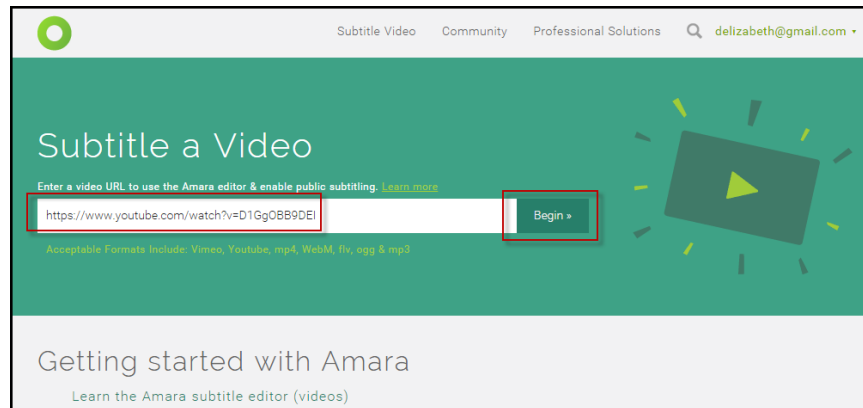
Subtitle Video Community Professional Solutions delizabeth@gmail.com

Subtitle a Video

Enter a video URL to use the Amara editor & enable public subtitling. Learn more

https://www.youtube.com/watch?v=D1GgOBB9DEI

Begin »

Acceptable Formats Include: Vimeo, Youtube, mp4, WebM, flv, ogg & mp3

Getting started with Amara

Learn the Amara subtitle editor (videos)